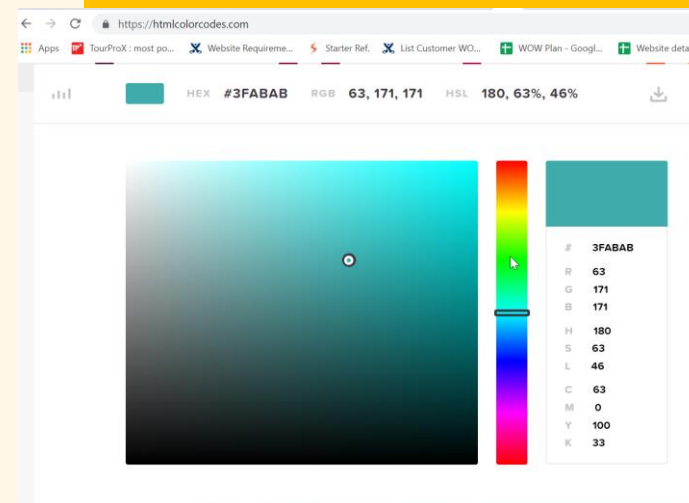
https://htmlcolorcodes.com

Apps TourProX : most po... Website Requireme... Starter Ref. List Customer WO... WOW Plan - Googl... Website deta

HEX #3FABAB RGB 63, 171, 171 HSL 180, 63%, 46%

# 3FABAB
R 63
G 171
B 171
H 180
S 63
L 46
C 63
M 0
Y 100
K 33